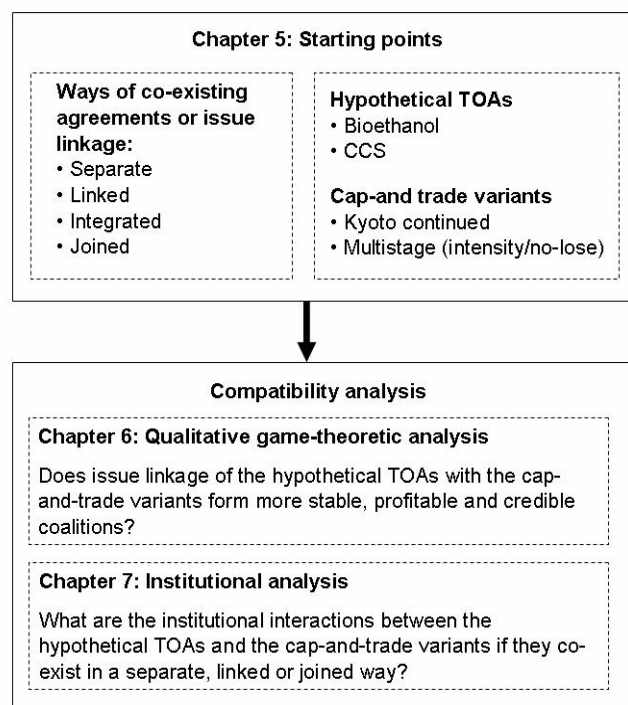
Chapter 5: Starting points

Ways of co-existing agreements or issue linkage:
• Separate
• Linked
• Integrated
• Joined

Hypothetical TOAs
• Bioethanol
• CCS

Cap-and trade variants
• Kyoto continued
• Multistage (intensity/no-lose)

Compatibility analysis

Chapter 6: Qualitative game-theoretic analysis

Does issue linkage of the hypothetical TOAs with the cap-and-trade variants form more stable, profitable and credible coalitions?

Chapter 7: Institutional analysis

What are the institutional interactions between the hypothetical TOAs and the cap-and-trade variants if they co-exist in a separate, linked or joined way?